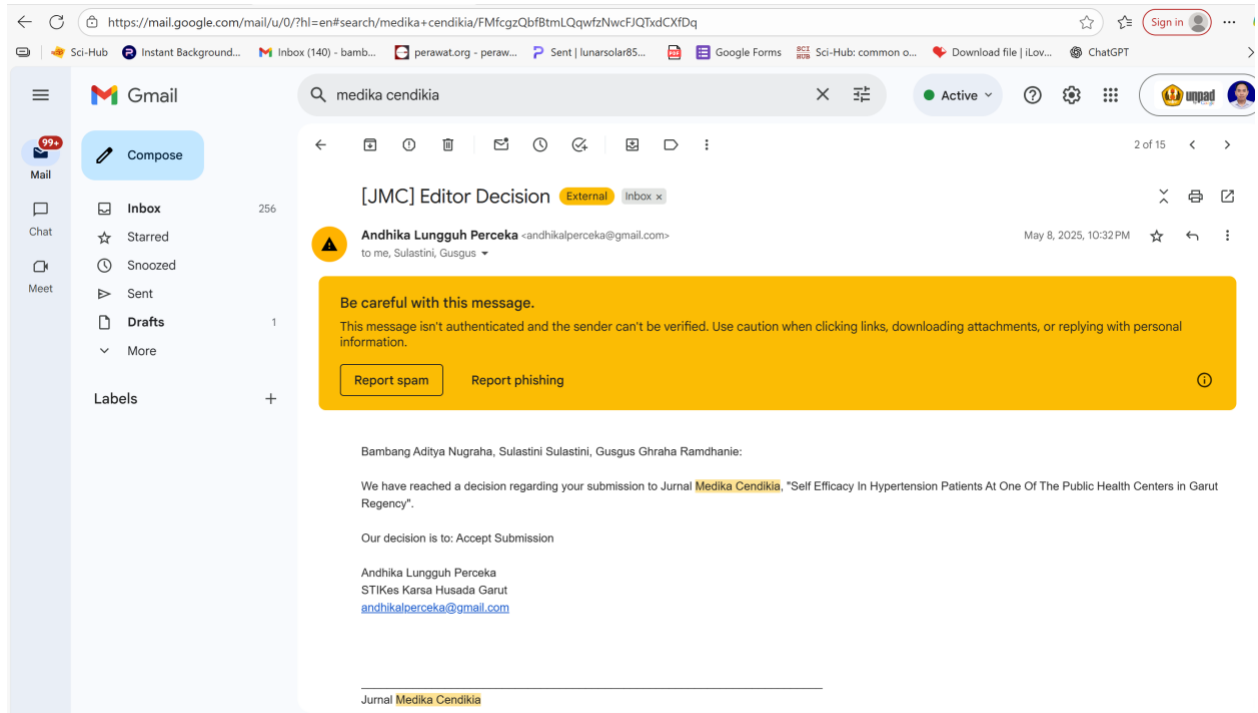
https://mail.google.com/mail/u/0/?hl=en#search/medika+cendikia/FMfcgzQbfBtmLQqwfzNwcFJQTxdCXfDq

Sign in

Sci-Hub Instant Background... Inbox (140) - bamb... perawat.org - peraw... Sent | lunarsolar85... Google Forms Sci-Hub: common o... Download file | iLov... ChatGPT

Gmail

medika cendikia

Active

unpad

99+
Mail

Chat

Meet

Compose

Inbox 256
Starred
Snoozed
Sent
Drafts 1
More

Labels +

2 of 15

[JMC] Editor Decision External Inbox ×

Andhika Lungguh Perceka <andhikalperceka@gmail.com>
to me, Sulastini, Gusgus

May 8, 2025, 10:32 PM

Be careful with this message.
This message isn't authenticated and the sender can't be verified. Use caution when clicking links, downloading attachments, or replying with personal information.

Report spam Report phishing

Bambang Aditya Nugraha, Sulastini Sulastini, Gusgus Ghraha Ramdhanie:

We have reached a decision regarding your submission to Jurnal Medika Cendikia, "Self Efficacy In Hypertension Patients At One Of The Public Health Centers in Garut Regency".

Our decision is to: Accept Submission

Andhika Lungguh Perceka
STIKes Karsa Husada Garut
andhikalperceka@gmail.com

Jurnal Medika Cendikia